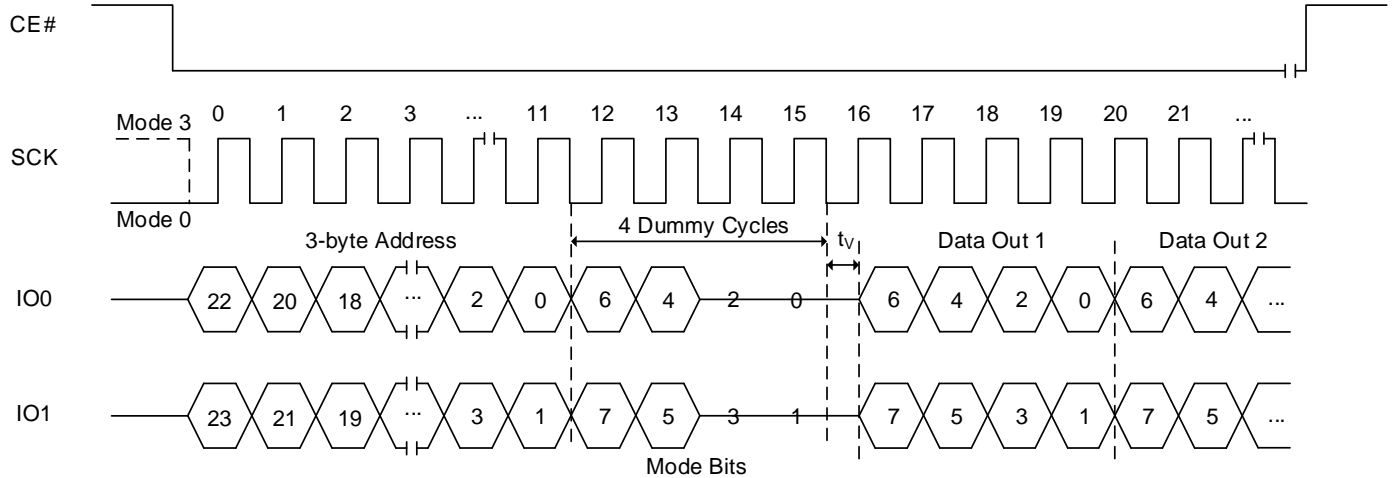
CE#

Mode 3
SCK
Mode 0

0 1 2 3 ... 11 12 13 14 15 16 17 18 19 20 21 ...

3-byte Address
4 Dummy Cycles
$t_V$
Data Out 1
Data Out 2

IO0
22 20 18 ... 2 0 6 4 2 0 6 4 2 0 6 4 ...

IO1
23 21 19 ... 3 1 7 5 3 1 7 5 3 1 7 5 ...

Mode Bits